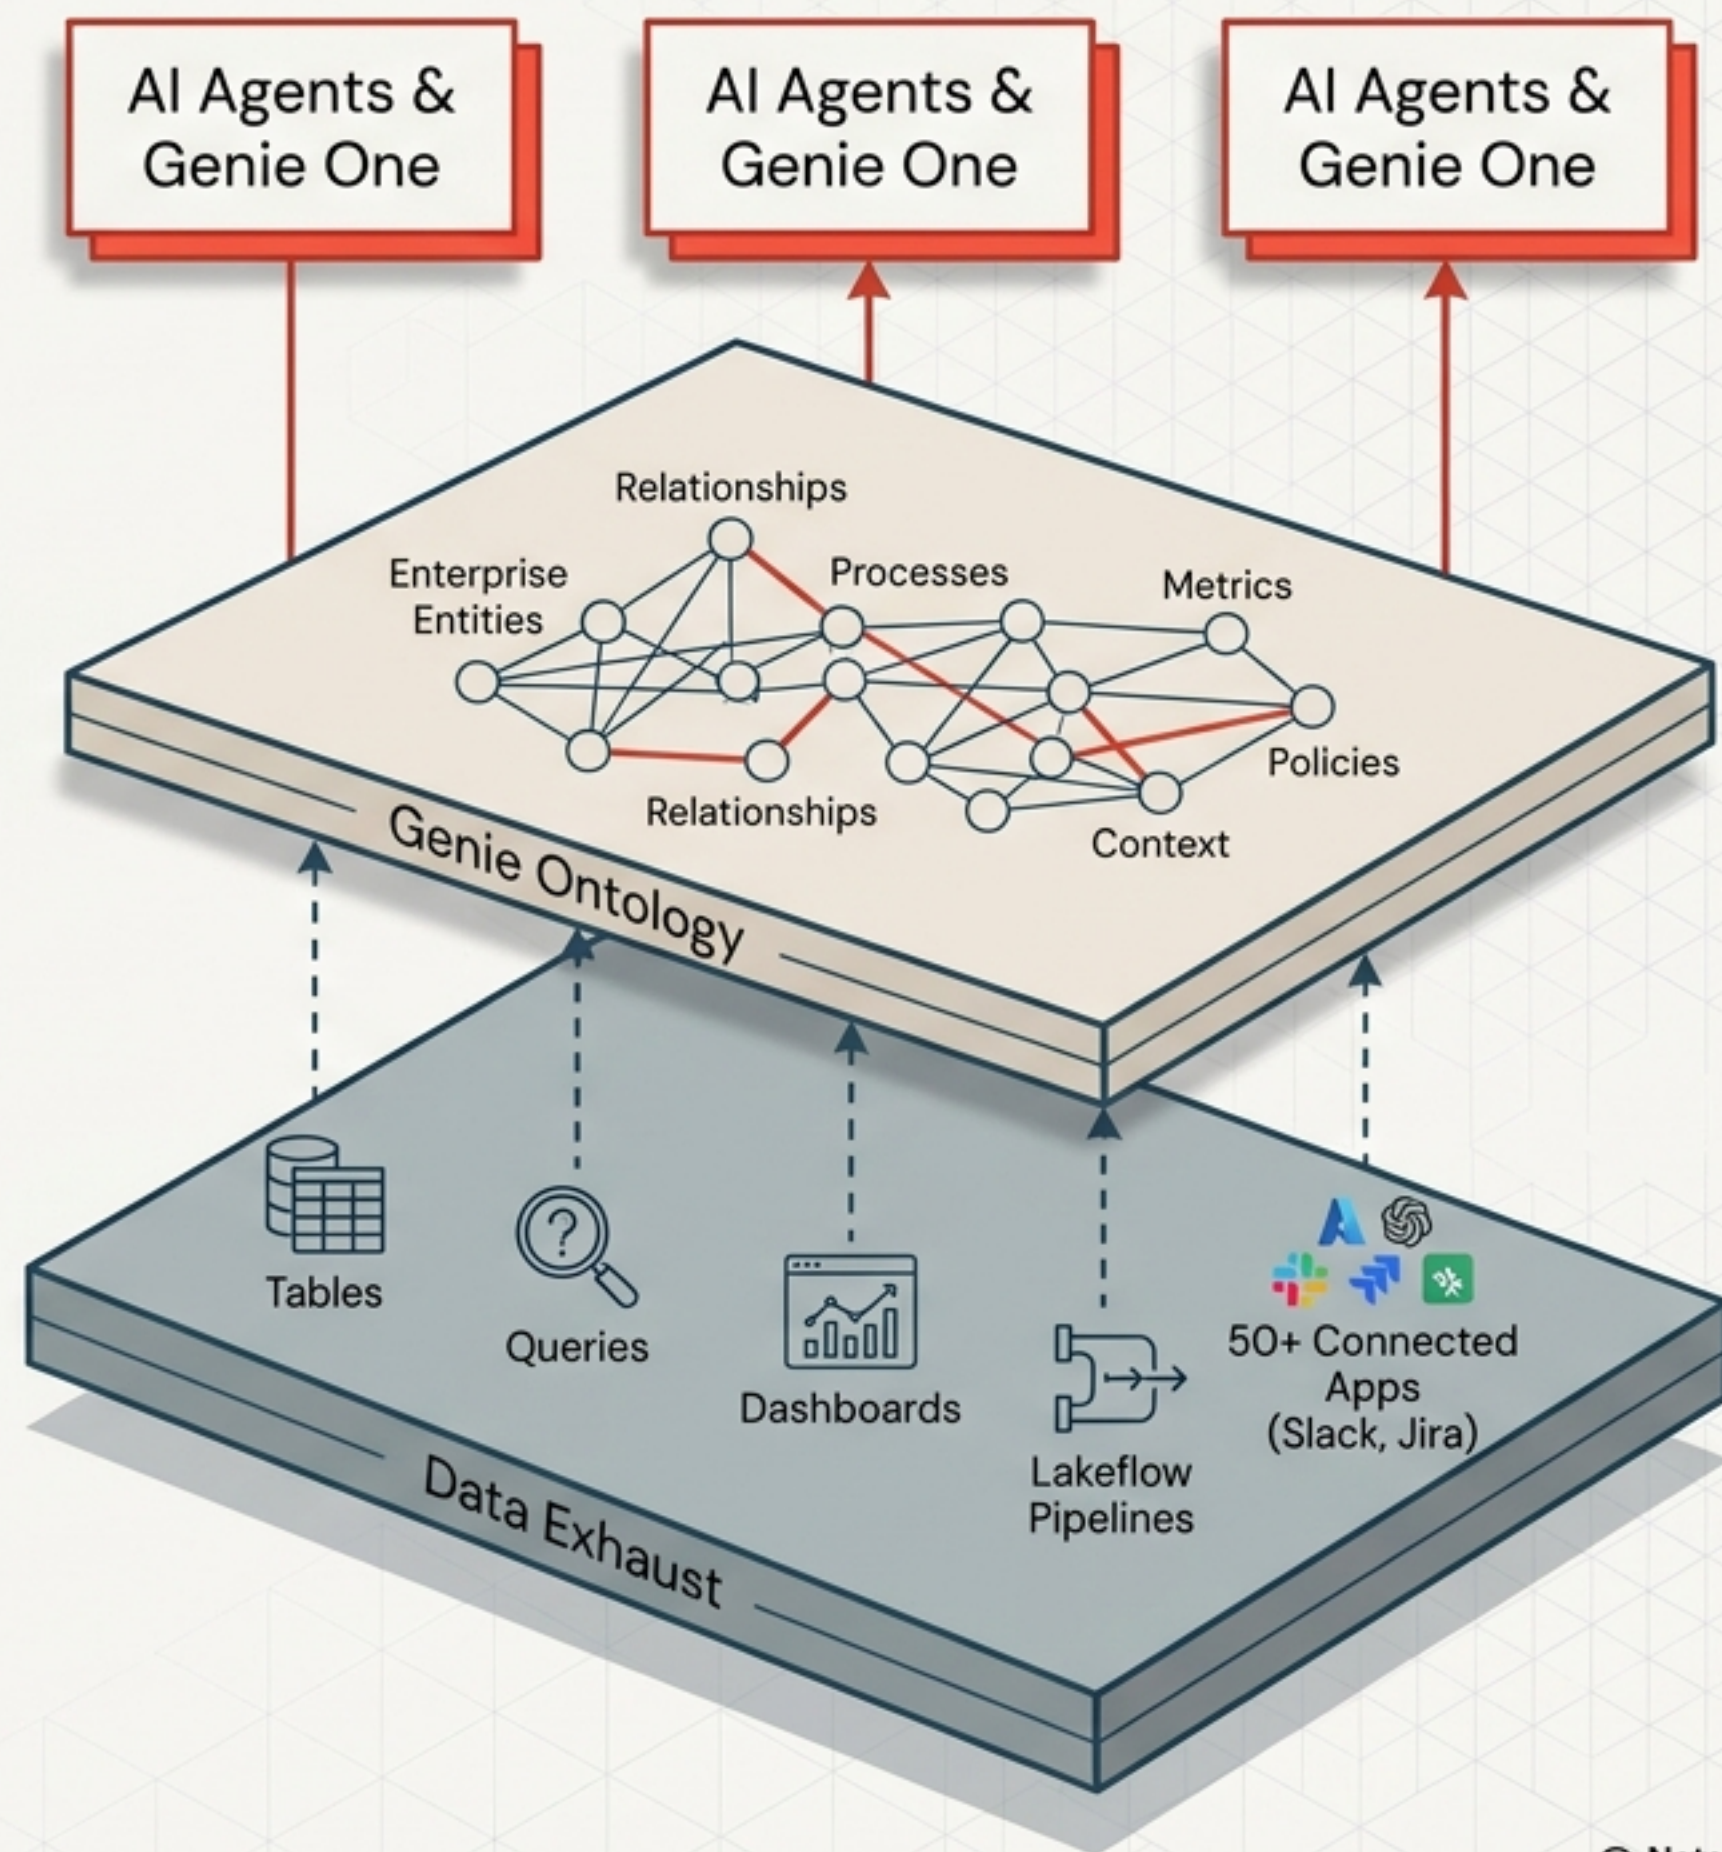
AI Agents & Genie One

AI Agents & Genie One

AI Agents & Genie One

Relationships

Enterprise Entities

Processes

Metrics

Policies

Relationships

Context

Genie Ontology

Tables

Queries

Dashboards

Lakeflow Pipelines

50+ Connected Apps (Slack, Jira)

Data Exhaust

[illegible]